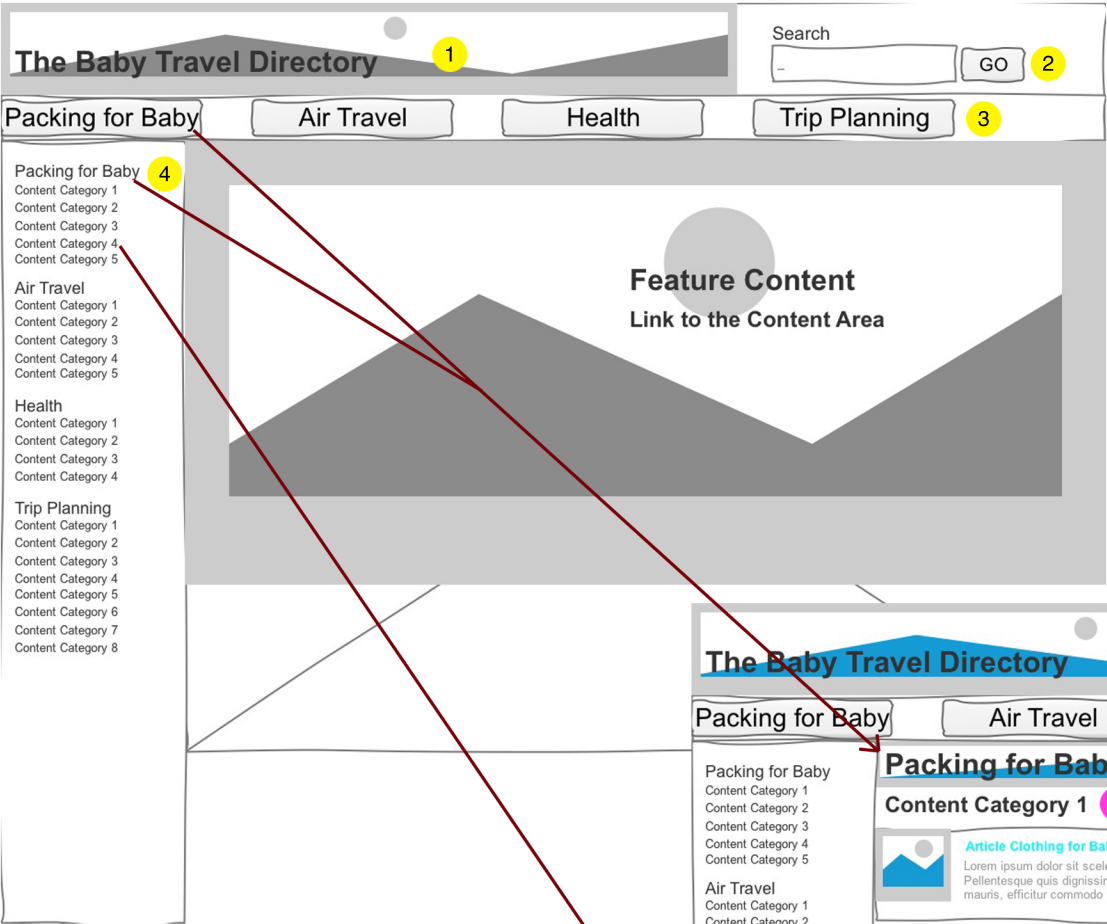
The Baby Travel Directory 1

Search
_ GO 2

Packing for Baby Air Travel Health Trip Planning 3

Packing for Baby 4
Content Category 1
Content Category 2
Content Category 3
Content Category 4
Content Category 5

Air Travel
Content Category 1
Content Category 2
Content Category 3
Content Category 4
Content Category 5

Health
Content Category 1
Content Category 2
Content Category 3
Content Category 4

Trip Planning
Content Category 1
Content Category 2
Content Category 3
Content Category 4
Content Category 5
Content Category 6
Content Category 7
Content Category 8

Feature Content
Link to the Content Area

The Baby Travel Directory

Packing for Baby Air Travel

Packing for Baby
Content Category 1
Content Category 2
Content Category 3
Content Category 4
Content Category 5

Air Travel
Content Category 1
Content Category 2

Packing for Bab
Content Category 1

Article Clothing for Ba
Lorem ipsum dolor sit scel
Pellentesque quis dignissi
mauris, efficitur commodo